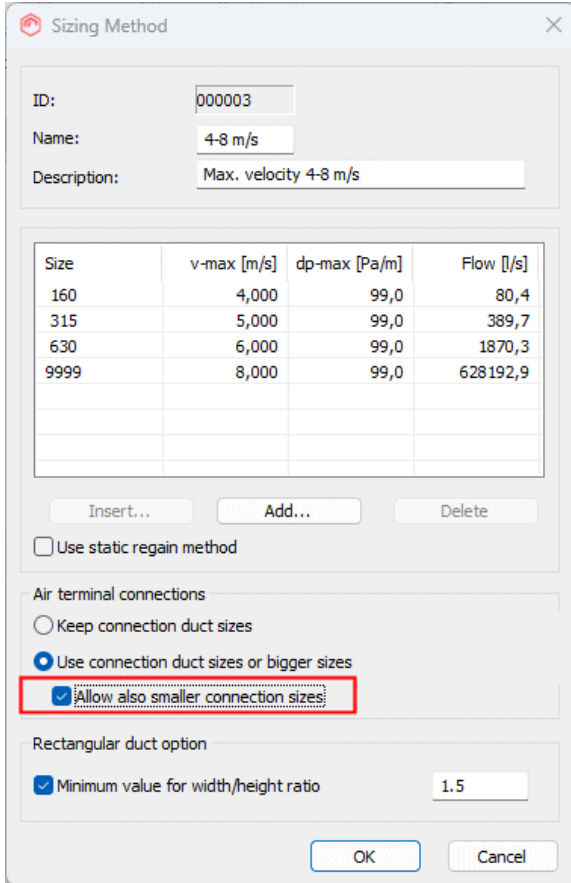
Sizing Method

ID: 000003
Name: 4-8 m/s
Description: Max. velocity 4-8 m/s

| Size | v-max [m/s] | dp-max [Pa/m] | Flow [l/s] |
|---|---|---|---|
| 160 | 4,000 | 99,0 | 80,4 |
| 315 | 5,000 | 99,0 | 389,7 |
| 630 | 6,000 | 99,0 | 1870,3 |
| 9999 | 8,000 | 99,0 | 628192,9 |

Insert... Add... Delete

Use static regain method

Air terminal connections
Keep connection duct sizes
Use connection duct sizes or bigger sizes
Allow also smaller connection sizes

Rectangular duct option
Minimum value for width/height ratio 1.5

OK Cancel